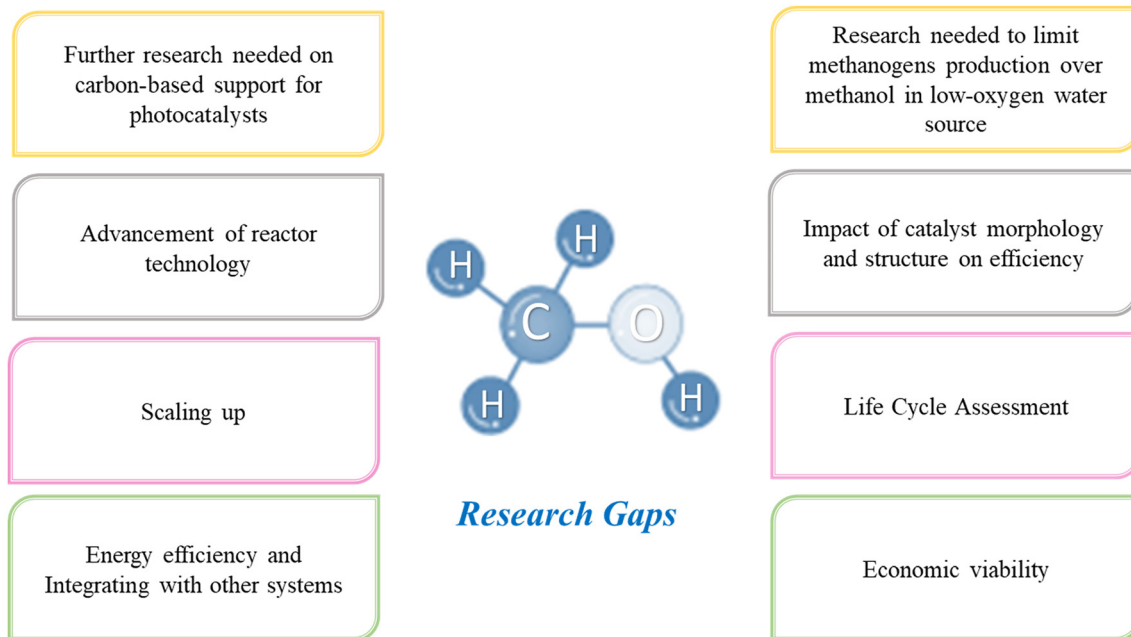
Further research needed on carbon-based support for photocatalysts

Research needed to limit methanogens production over methanol in low-oxygen water source

Advancement of reactor technology

H

H

C

O

H

H

Impact of catalyst morphology and structure on efficiency

Scaling up

Life Cycle Assessment

Research Gaps

Energy efficiency and Integrating with other systems

Economic viability